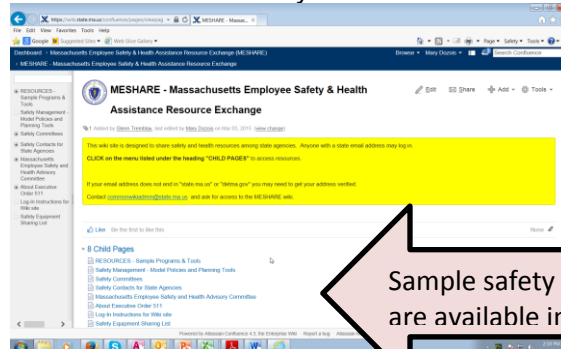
https://wiki.state.ma.us/confluence/pages/viewpag | MESHARE - Massac... ×

File Edit View Favorites Tools Help

Google Suggested Sites Web Slice Gallery

Page Safety Tools

Dashboard > Massachusetts Employee Safety & Health Assistance Resource Exchange (MESHARE)

Browse Mary Dozois Search Confluence

MESHARE - Massachusetts Employee Safety & Health Assistance Resource Exchange

RESOURCES - Sample Programs & Tools
Safety Management - Model Policies and Planning Tools
Safety Committees
Safety Contacts for State Agencies
Massachusetts Employee Safety and Health Advisory Committee
About Executive Order 511
Log-In Instructions for Wiki site
Safety Equipment Sharing List

MESHARE - Massachusetts Employee Safety & Health Assistance Resource Exchange

Edit Share Add Tools

Added by Glenn Tremblay, last edited by Mary Dozois on Mar 03, 2015 (view change)

This wiki site is designed to share safety and health resources among state agencies. Anyone with a state email address may log in.

CLICK on the menu listed under the heading "CHILD PAGES" to access resources.

If your email address does not end in "state.ma.us" or "dlelma.gov" you may need to get your address verified.

Contact commonwealthlmp@state.ma.us and ask for access to the MESHARE wiki.

Like Be the first to like this

None

8 Child Pages

RESOURCES - Sample Programs & Tools
Safety Management - Model Policies and Planning Tools
Safety Committees
Safety Contacts for State Agencies
Massachusetts Employee Safety and Health Advisory Committee
About Executive Order 511
Log-In Instructions for Wiki site
Safety Equipment Sharing List

Powered by Atlassian Confluence 4.3, the Enterprise Wiki · Report a bug · Atlassian

Sample safety
are available in